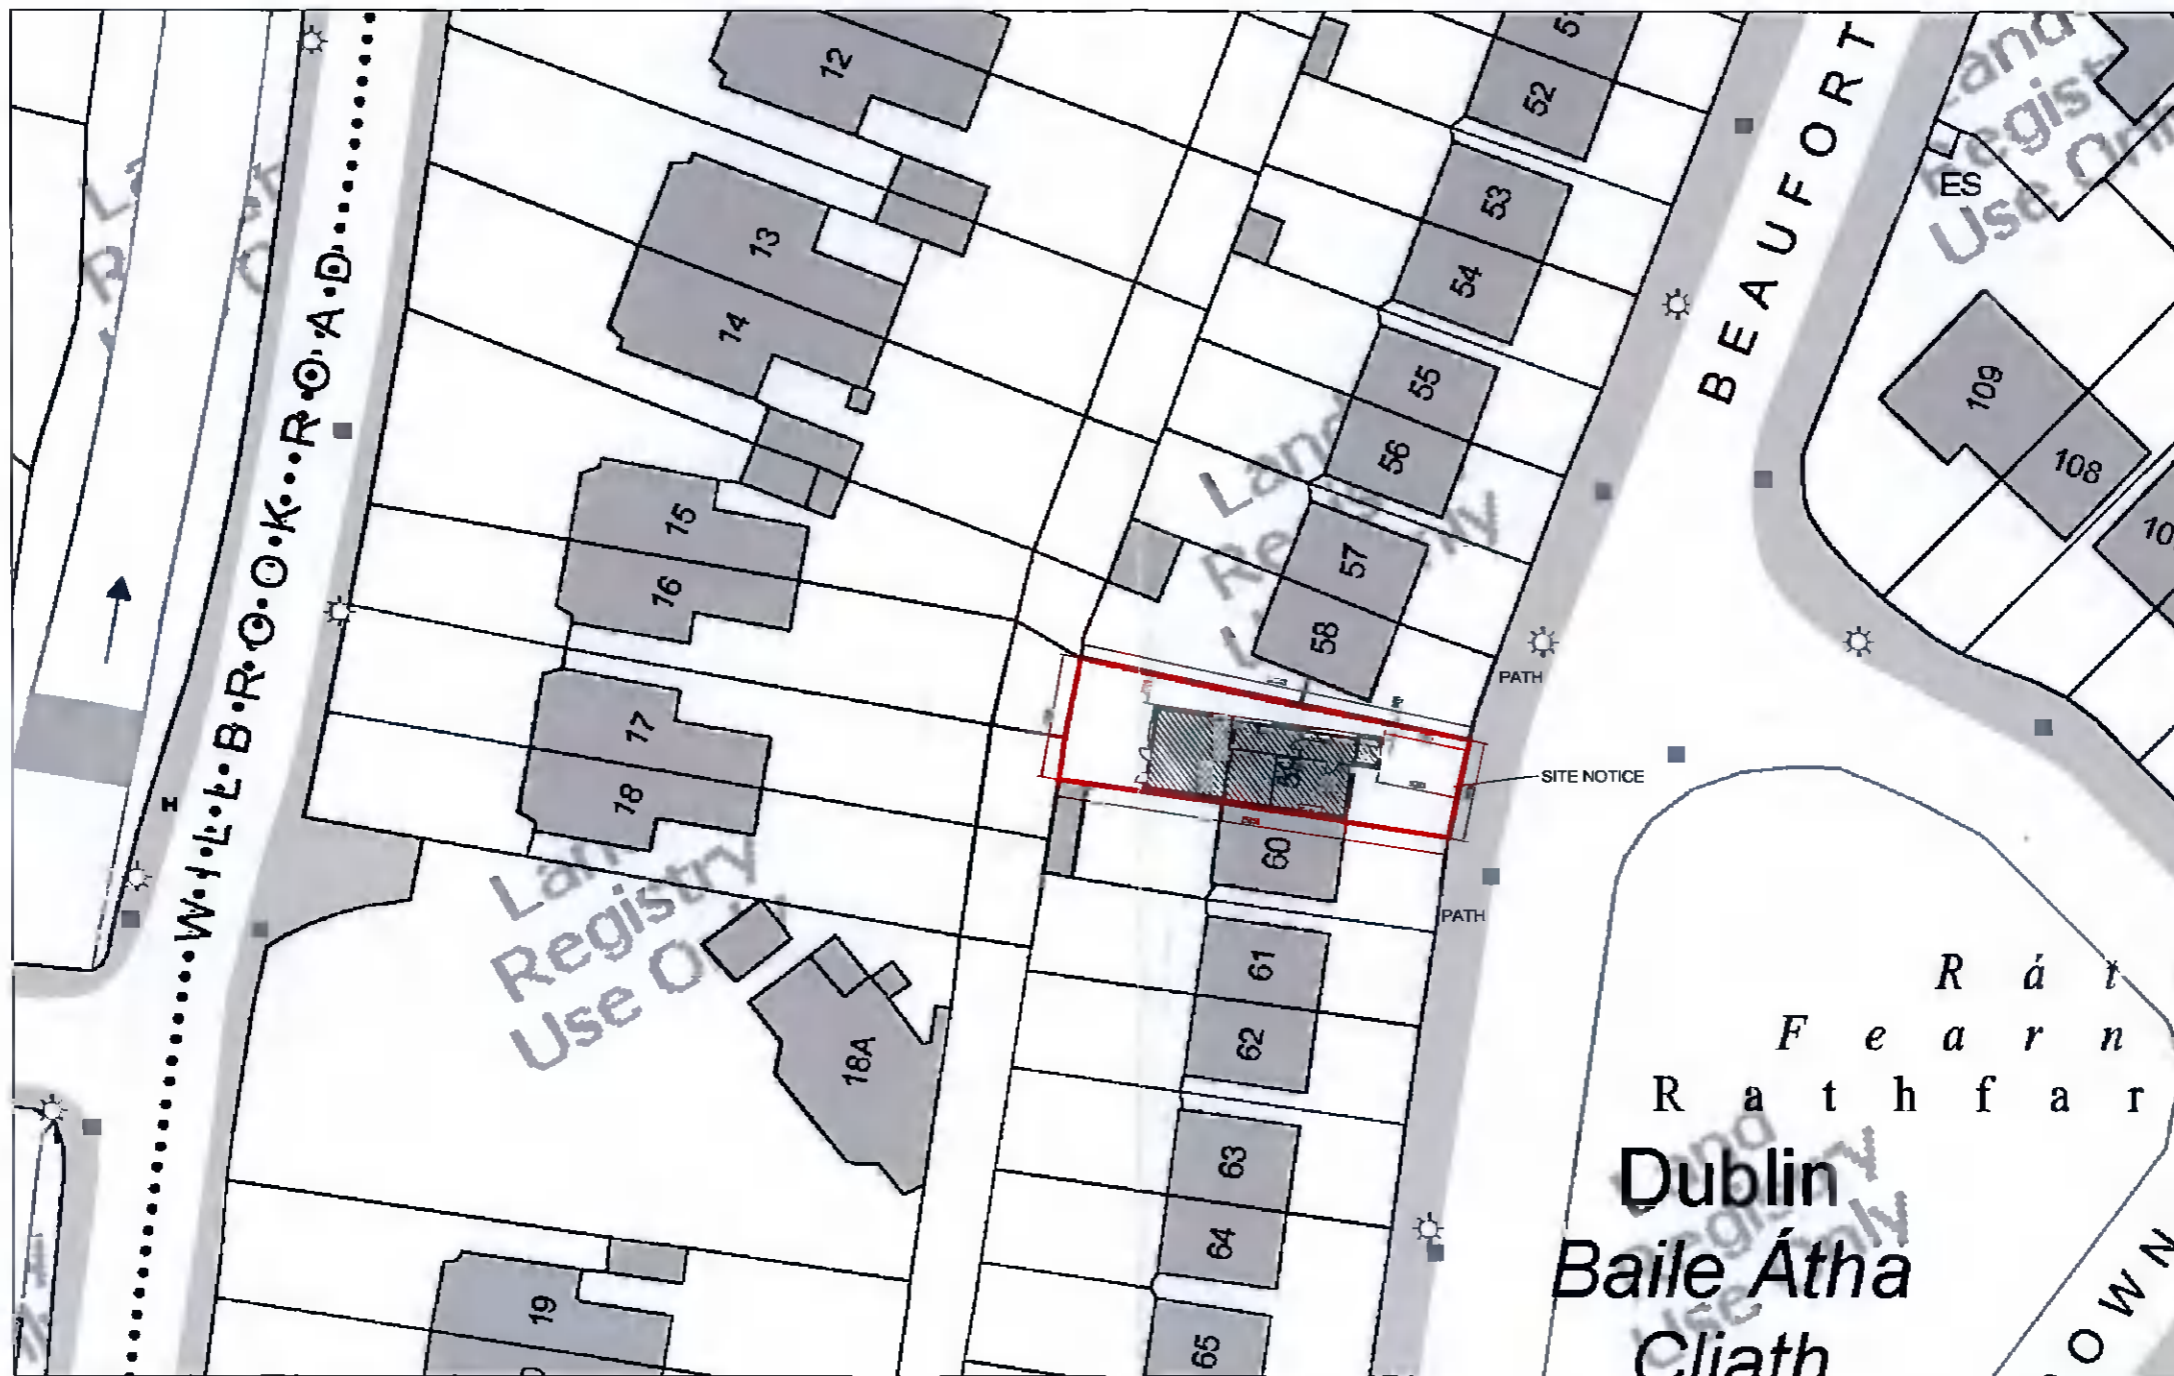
WILLBROOK ROAD

12
13
14
15
16
17
18
18A
19

BEAUFORT

51
52
53
54
55
56
57
58
59
60
61
62
63
64
65

ES
109
108
10

PATH
SITE NOTICE
PATH

Land Registry Use Only
Land Registry Use Only
Land Registry Use Only
Land Registry Use Only

R á t
F e a r n
R a t h f a r

Dublin
Baile Átha
Cliath

OWN